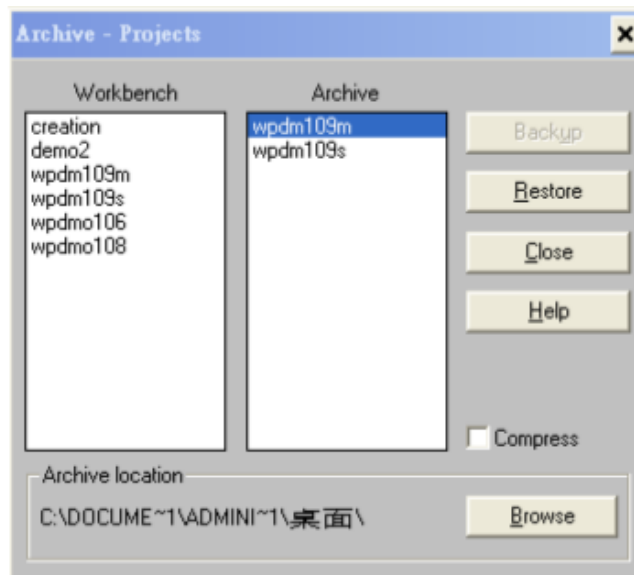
Archive - Projects

×

Workbench

creation
demo2
wpdm109m
wpdm109s
wpdmo106
wpdmo108

Archive

wpdm109m
wpdm109s

Backup

Restore

Close

Help

Compress

Archive location

C:\DOCUME~1\ADMINI~1\桌面\

Browse